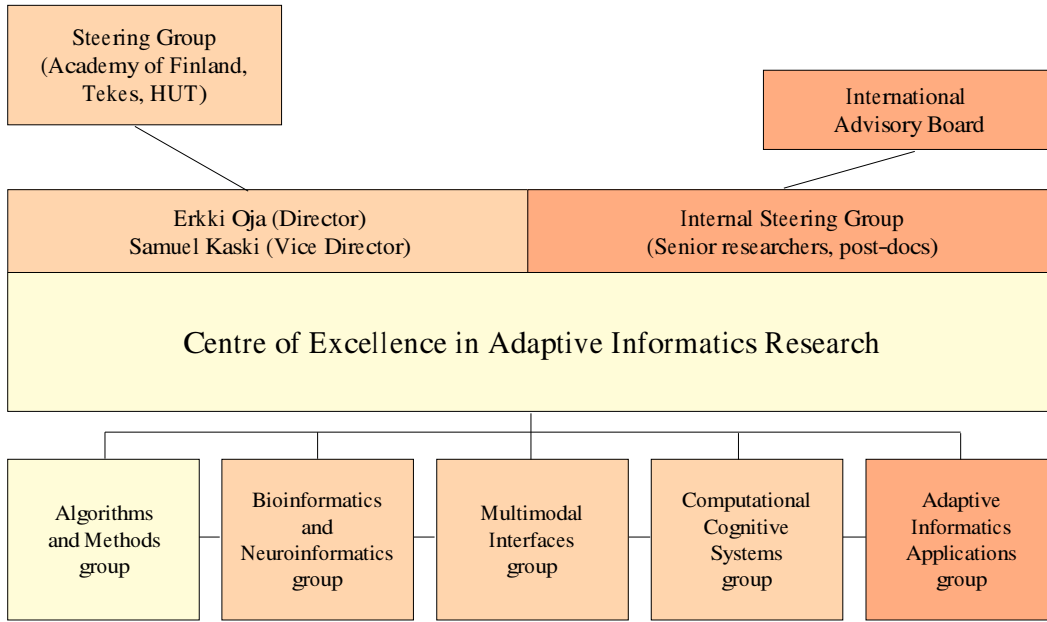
Steering Group
(Academy of Finland,
Tekes, HUT)

International
Advisory Board

Erkki Oja (Director)
Samuel Kaski (Vice Director)

Internal Steering Group
(Senior researchers, post-docs)

Centre of Excellence in Adaptive Informatics Research

Algorithms and Methods group

Bioinformatics and Neuroinformatics group

Multimodal Interfaces group

Computational Cognitive Systems group

Adaptive Informatics Applications group